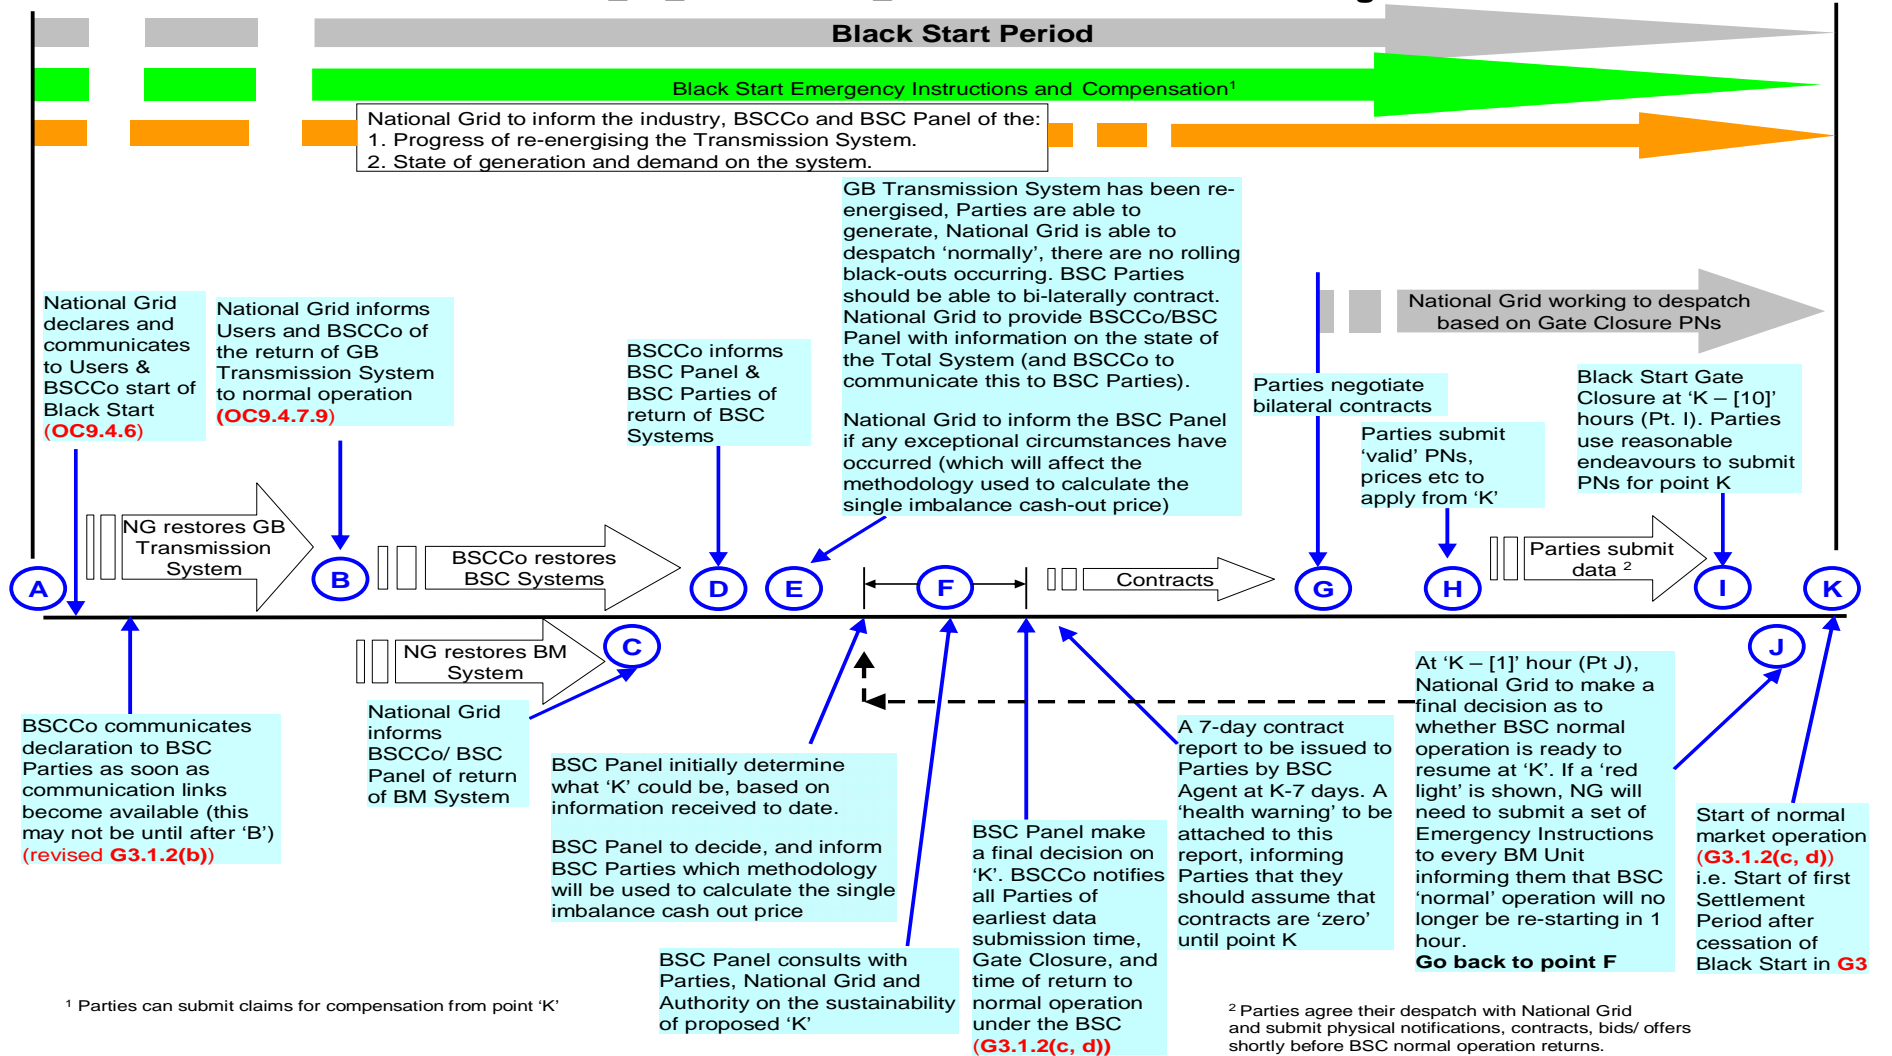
Black Start Period

Black Start Emergency Instructions and Compensation¹

National Grid to inform the industry, BSCCo and BSC Panel of the:
1. Progress of re-energising the Transmission System.
2. State of generation and demand on the system.

GB Transmission System has been re-energised, Parties are able to generate, National Grid is able to despatch 'normally', there are no rolling black-outs occurring. BSC Parties should be able to bi-laterally contract. National Grid to provide BSCCo/BSC Panel with information on the state of the Total System (and BSCCo to communicate this to BSC Parties).

National Grid to inform the BSC Panel if any exceptional circumstances have occurred (which will affect the methodology used to calculate the single imbalance cash-out price)

National Grid declares and communicates to Users & BSCCo start of Black Start (OC9.4.6)

National Grid informs Users and BSCCo of the return of GB Transmission System to normal operation (OC9.4.7.9)

BSCCo informs BSC Panel & BSC Parties of return of BSC Systems

National Grid working to despatch based on Gate Closure PNs

Parties negotiate bilateral contracts

Black Start Gate Closure at 'K – [10]' hours (Pt. I). Parties use reasonable endeavours to submit PNs for point K

Parties submit 'valid' PNs, prices etc to apply from 'K'

NG restores GB Transmission System

BSCCo restores BSC Systems

Contracts

Parties submit data ²

A

B

D

E

F

G

H

I

K

C

J

NG restores BM System

BSCCo communicates declaration to BSC Parties as soon as communication links become available (this may not be until after 'B') (revised G3.1.2(b))

National Grid informs BSCCo/ BSC Panel of return of BM System

BSC Panel initially determine what 'K' could be, based on information received to date.

BSC Panel to decide, and inform BSC Parties which methodology will be used to calculate the single imbalance cash out price

BSC Panel consults with Parties, National Grid and Authority on the sustainability of proposed 'K'

BSC Panel make a final decision on 'K'. BSCCo notifies all Parties of earliest data submission time, Gate Closure, and time of return to normal operation under the BSC (G3.1.2(c, d))

A 7-day contract report to be issued to Parties by BSC Agent at K-7 days. A 'health warning' to be attached to this report, informing Parties that they should assume that contracts are 'zero' until point K

At 'K – [1]' hour (Pt J), National Grid to make a final decision as to whether BSC normal operation is ready to resume at 'K'. If a 'red light' is shown, NG will need to submit a set of Emergency Instructions to every BM Unit informing them that BSC 'normal' operation will no longer be re-starting in 1 hour.
Go back to point F

Start of normal market operation (G3.1.2(c, d)) i.e. Start of first Settlement Period after cessation of Black Start in G3

¹ Parties can submit claims for compensation from point 'K'

² Parties agree their despatch with National Grid and submit physical notifications, contracts, bids/ offers shortly before BSC normal operation returns.